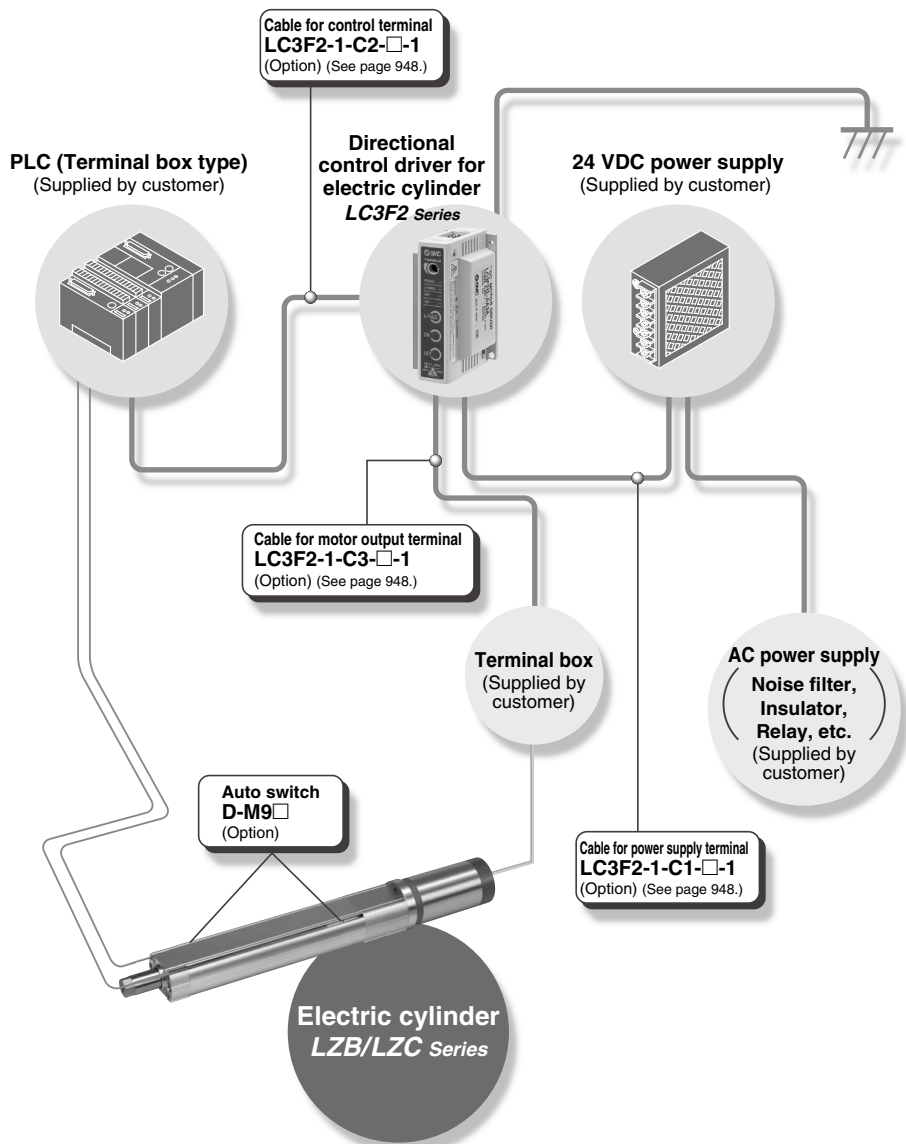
Cable for control terminal
LC3F2-1-C2-□-1
(Option) (See page 948.)

PLC (Terminal box type)
(Supplied by customer)

Directional control driver for electric cylinder
LC3F2 Series

24 VDC power supply
(Supplied by customer)

Cable for motor output terminal
LC3F2-1-C3-□-1
(Option) (See page 948.)

Terminal box
(Supplied by customer)

AC power supply
(Noise filter, Insulator, Relay, etc.)
(Supplied by customer)

Auto switch
D-M9□
(Option)

Cable for power supply terminal
LC3F2-1-C1-□-1
(Option) (See page 948.)

Electric cylinder
LZB/LZC Series